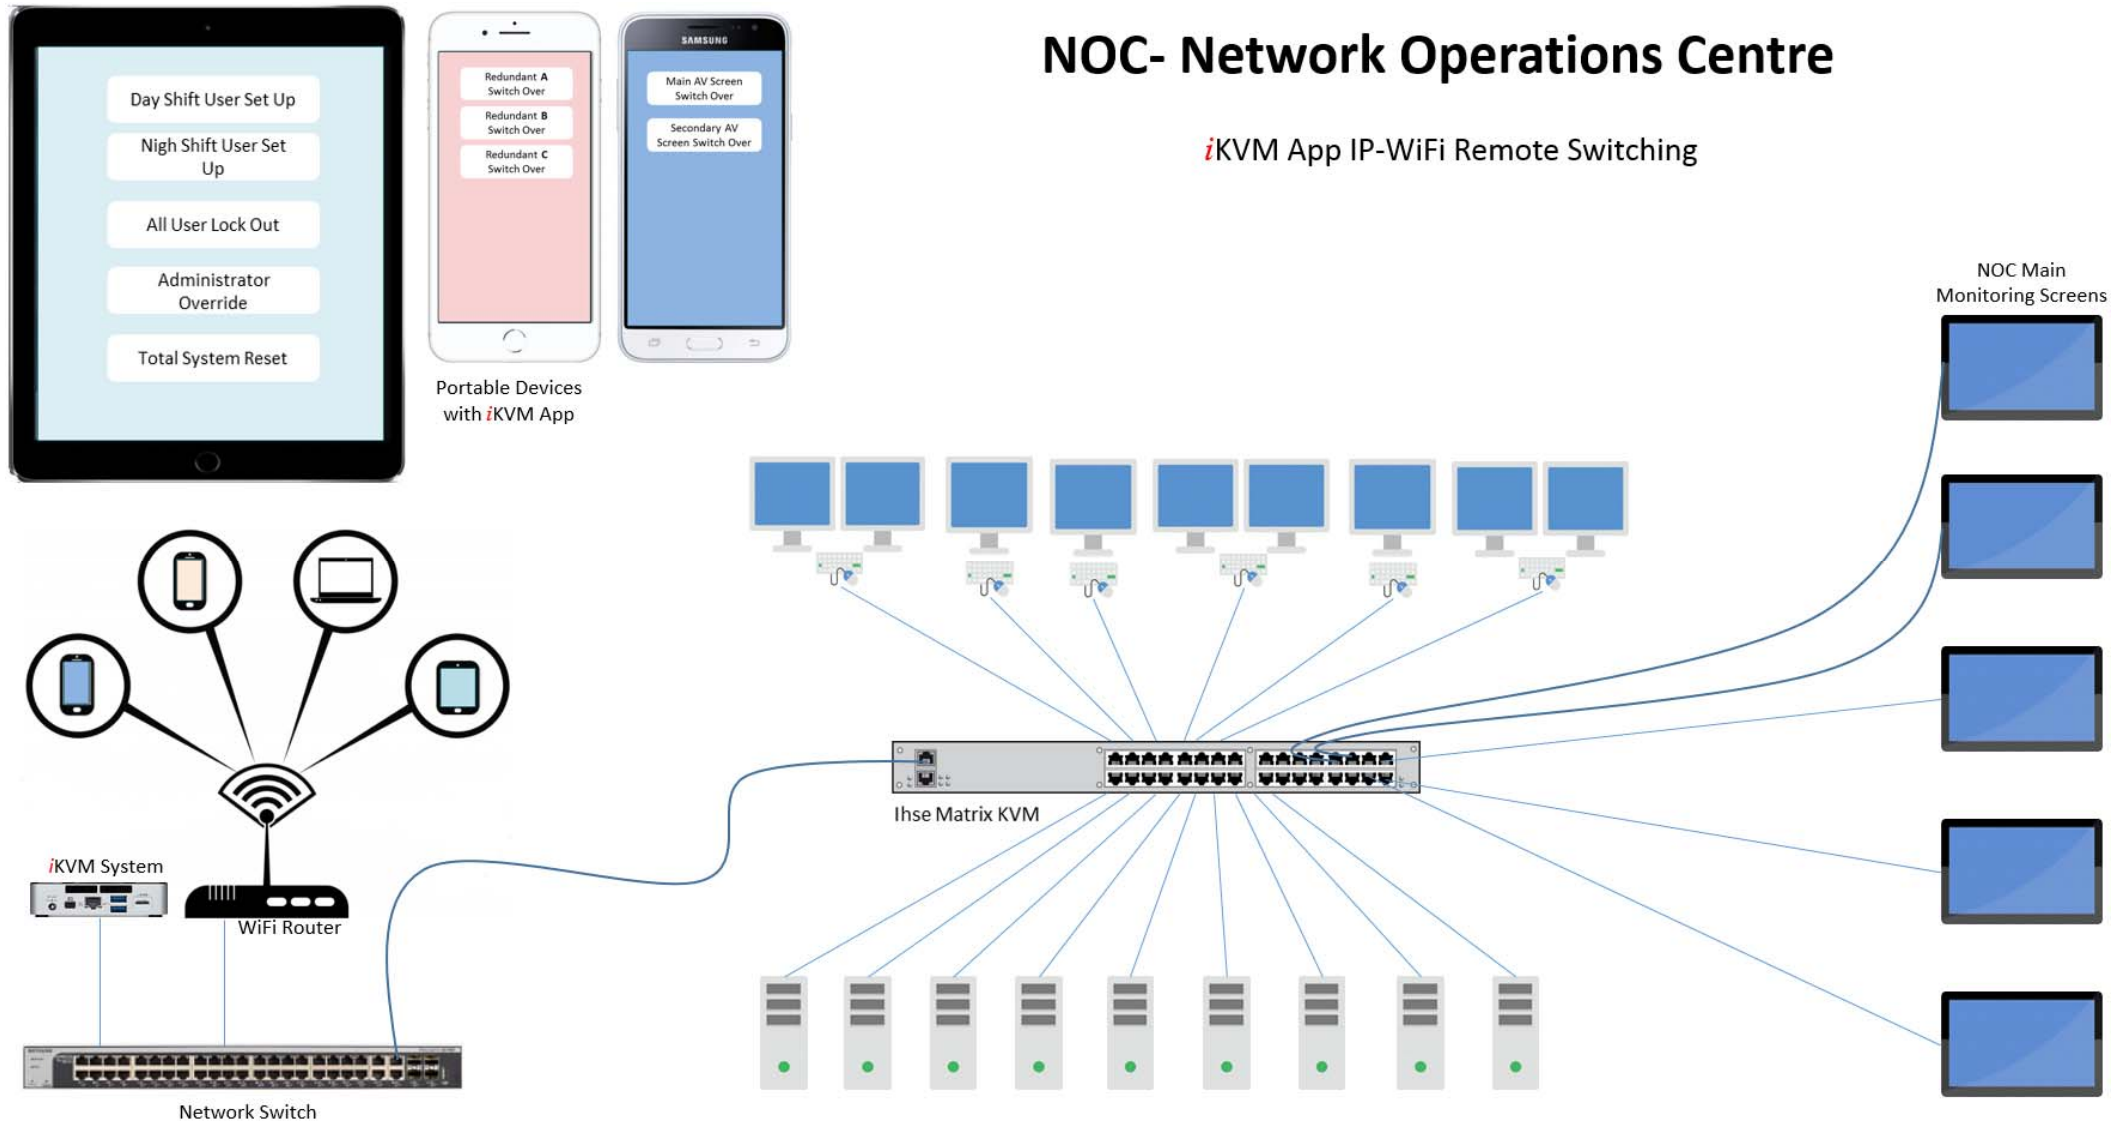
Day Shift User Set Up

Nigh Shift User Set Up

All User Lock Out

Administrator Override

Total System Reset

Redundant A Switch Over

Redundant B Switch Over

Redundant C Switch Over

SAMSUNG

Main AV Screen Switch Over

Secondary AV Screen Switch Over

Portable Devices with iKVM App

NOC- Network Operations Centre

iKVM App IP-WiFi Remote Switching

NOC Main Monitoring Screens

iKVM System

WiFi Router

Ihse Matrix KVM

Network Switch